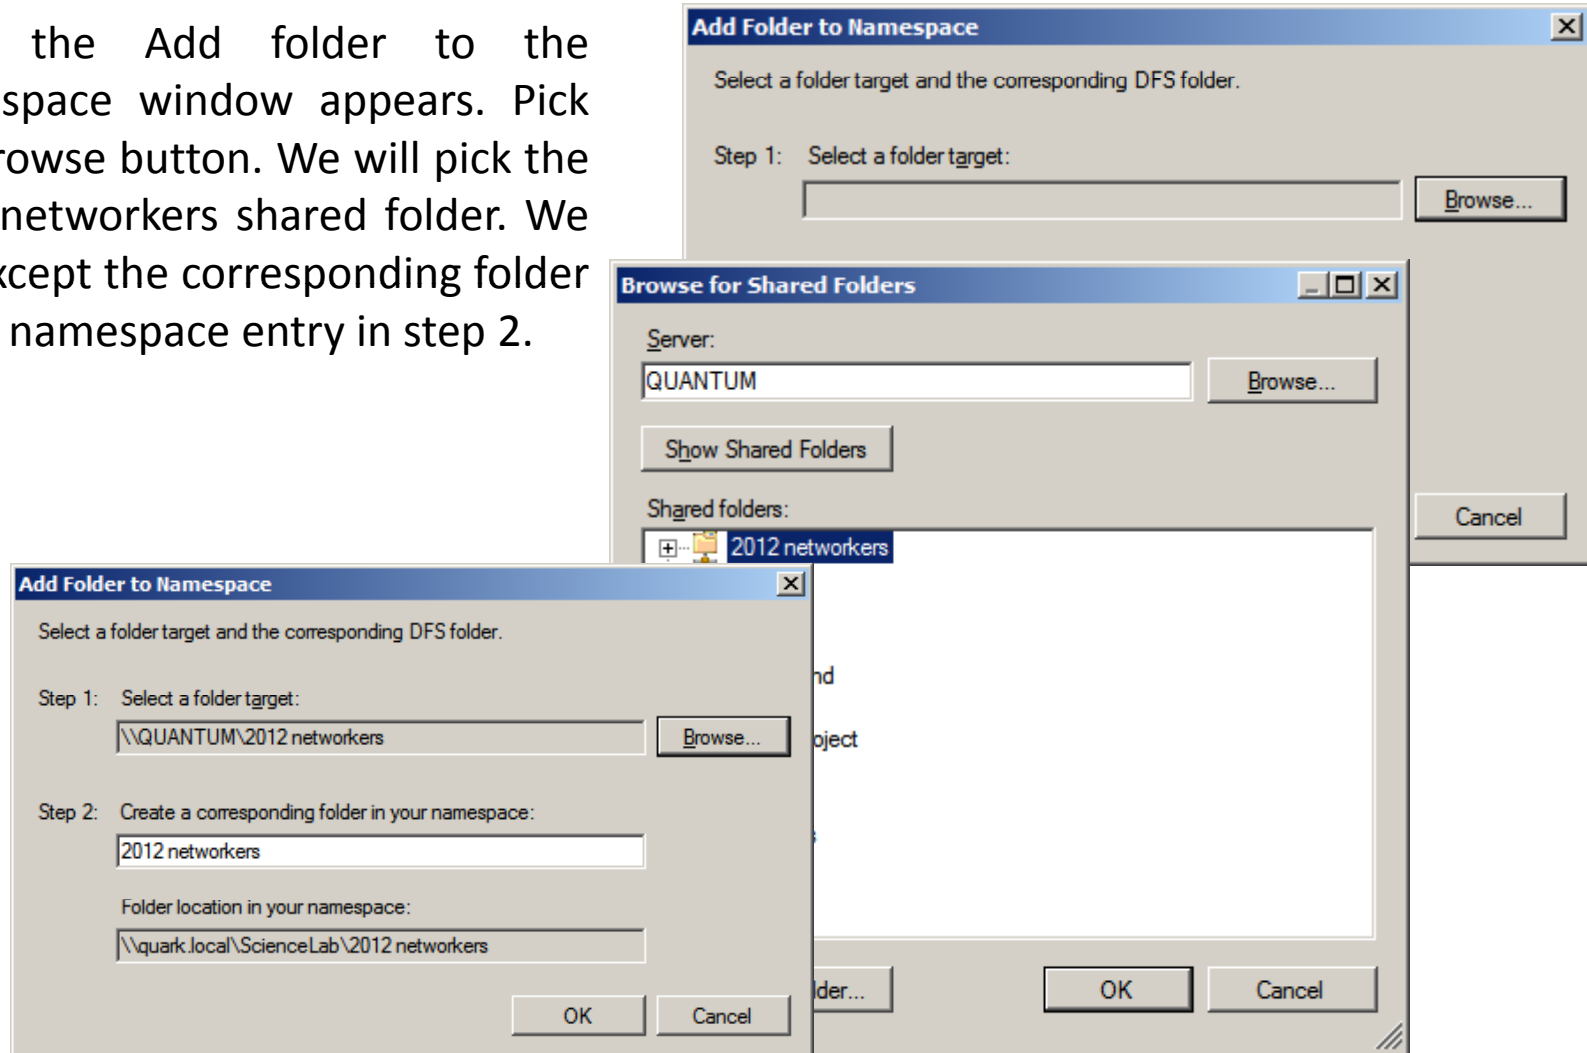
the Add folder to the space window appears. Pick rowse button. We will pick the networkers shared folder. We ccept the corresponding folder namespace entry in step 2.

Add Folder to Namespace

Select a folder target and the corresponding DFS folder.

Step 1: Select a folder target:

Browse...

Cancel

Browse for Shared Folders

Server:

QUANTUM

Browse...

Show Shared Folders

Shared folders:

2012 networkers

nd

oject

lder...

OK

Cancel

Add Folder to Namespace

Select a folder target and the corresponding DFS folder.

Step 1: Select a folder target:

\\QUANTUM\2012 networkers

Browse...

Step 2: Create a corresponding folder in your namespace:

2012 networkers

Folder location in your namespace:

\\quark.local\ScienceLab\2012 networkers

OK

Cancel